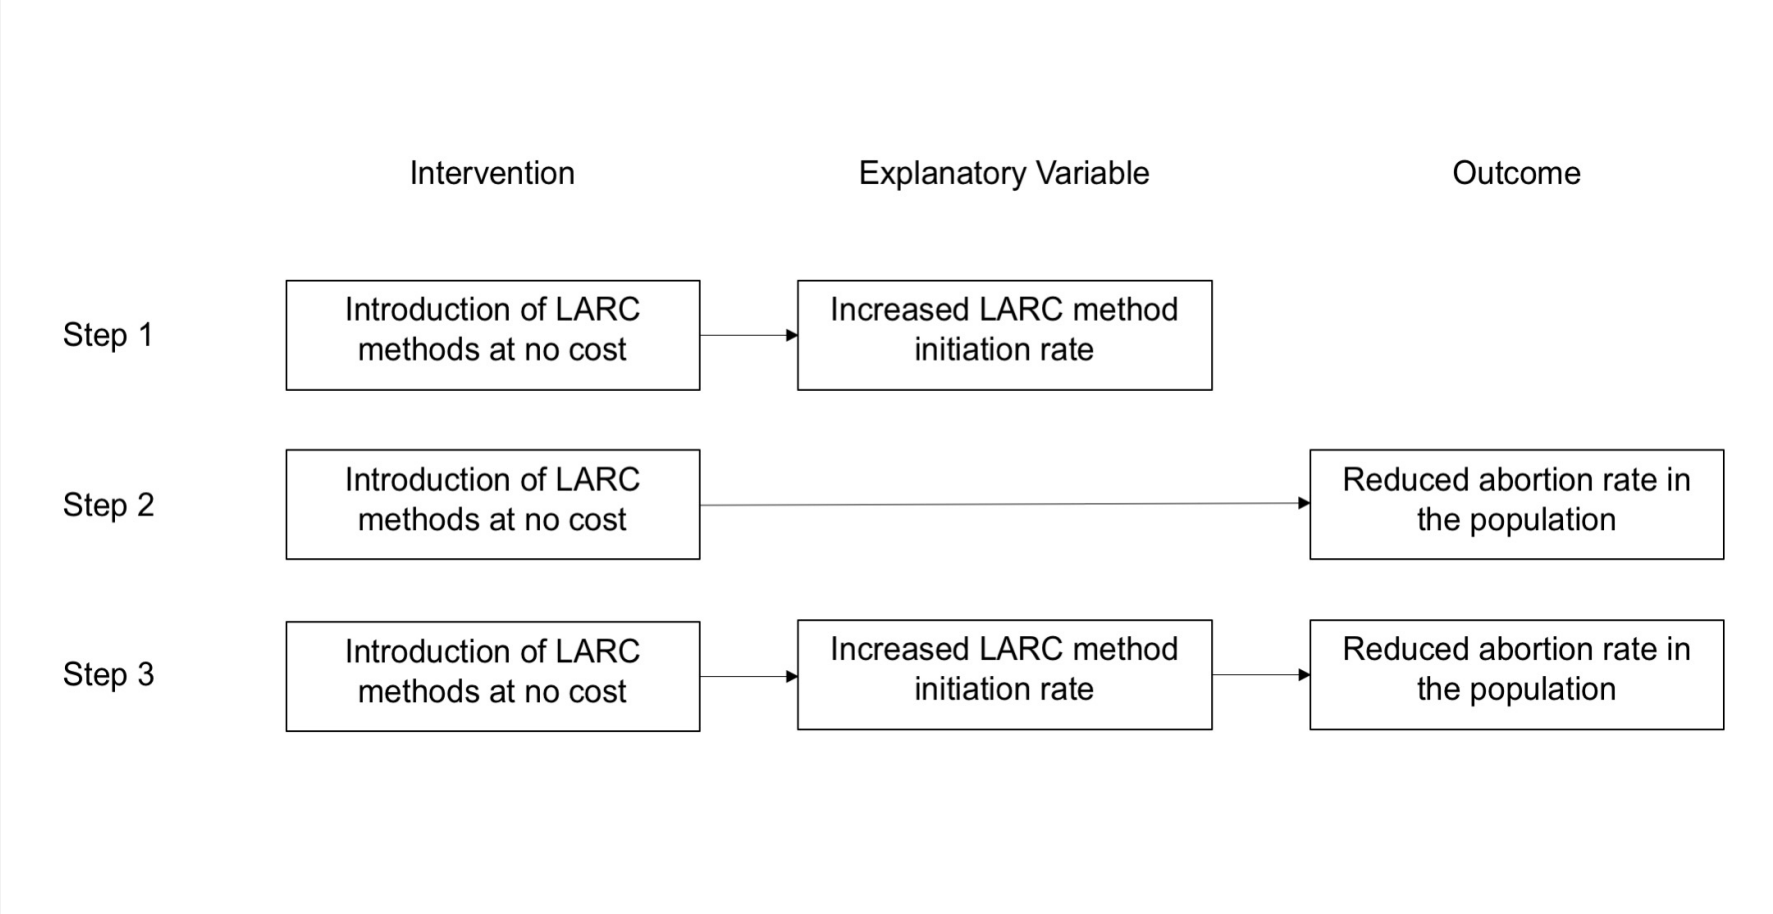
Intervention

Explanatory Variable

Outcome

Step 1

Introduction of LARC methods at no cost

Increased LARC method initiation rate

Step 2

Introduction of LARC methods at no cost

Reduced abortion rate in the population

Step 3

Introduction of LARC methods at no cost

Increased LARC method initiation rate

Reduced abortion rate in the population